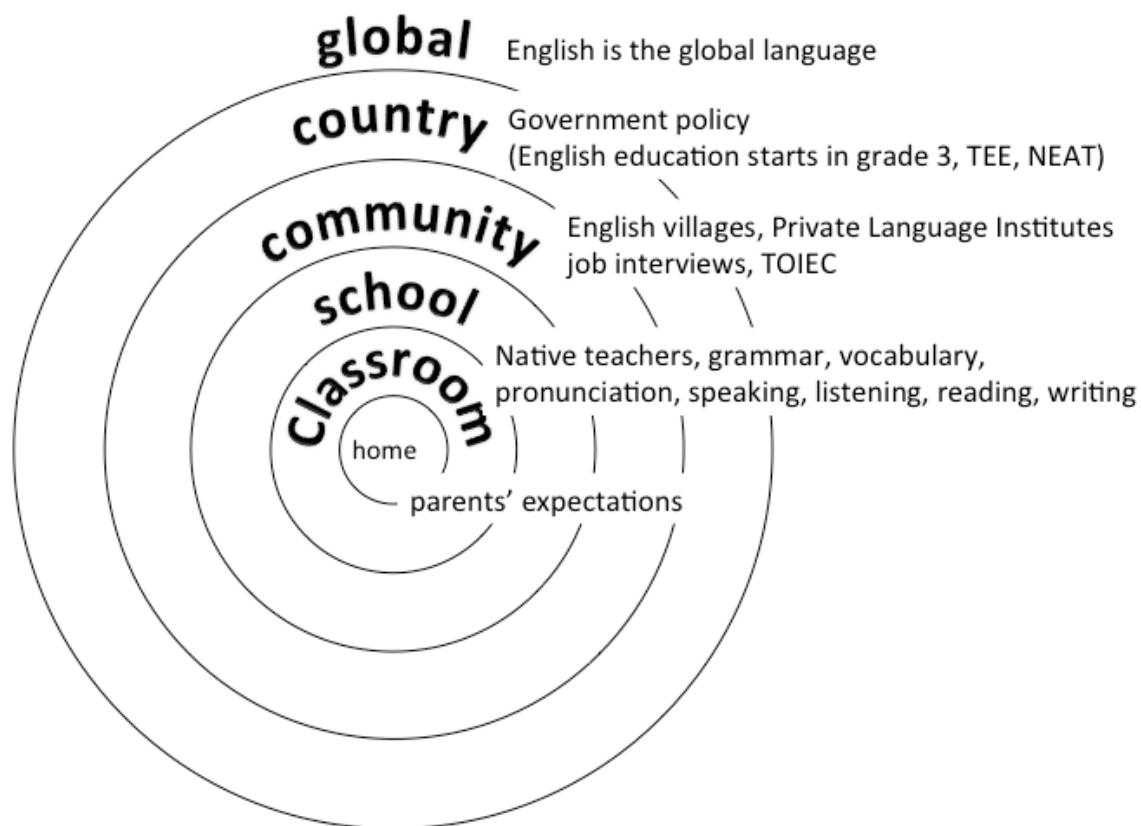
global English is the global language

country Government policy
(English education starts in grade 3, TEE, NEAT)

community English villages, Private Language Institutes
job interviews, TOIEC

school

Classroom Native teachers, grammar, vocabulary,
pronunciation, speaking, listening, reading, writing

home

parents' expectations